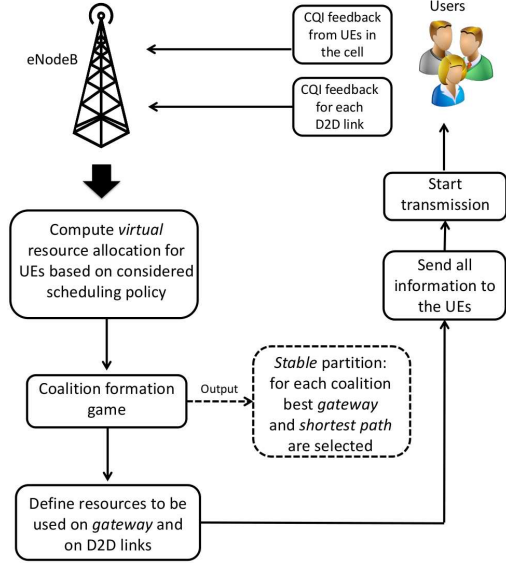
Users

eNodeB

CQI feedback from UEs in the cell

CQI feedback for each D2D link

Start transmission

Send all information to the UEs

Compute *virtual* resource allocation for UEs based on considered scheduling policy

Coalition formation game

Output

*Stable* partition: for each coalition best *gateway* and *shortest path* are selected

Define resources to be used on *gateway* and on D2D links